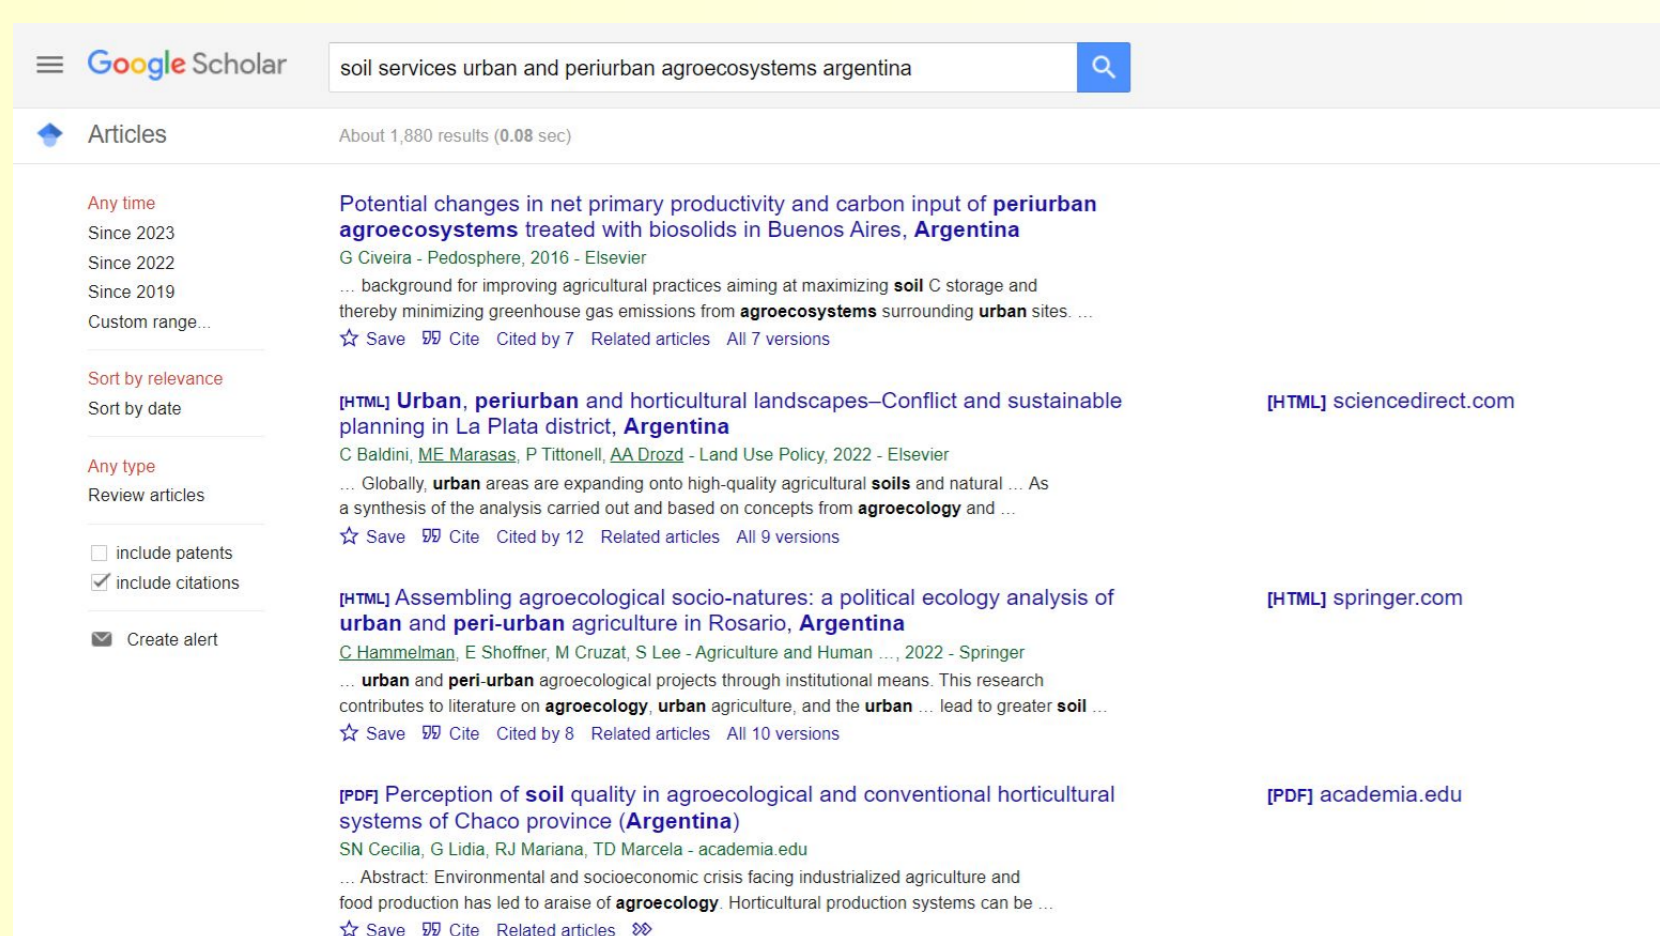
Google Scholar

soil services urban and periurban agroecosystems argentina

Articles

About 1,880 results (0.08 sec)

Any time
Since 2023
Since 2022
Since 2019
Custom range...

Sort by relevance
Sort by date

Any type
Review articles

include patents
include citations

Create alert

Potential changes in net primary productivity and carbon input of periurban agroecosystems treated with biosolids in Buenos Aires, Argentina
G Civeira - Pedosphere, 2016 - Elsevier
... background for improving agricultural practices aiming at maximizing soil C storage and thereby minimizing greenhouse gas emissions from agroecosystems surrounding urban sites. ...
Save Cite Cited by 7 Related articles All 7 versions

[HTML] Urban, periurban and horticultural landscapes–Conflict and sustainable planning in La Plata district, Argentina
C Baldini, ME Marasas, P Tittonell, AA Drozd - Land Use Policy, 2022 - Elsevier
... Globally, urban areas are expanding onto high-quality agricultural soils and natural ... As a synthesis of the analysis carried out and based on concepts from agroecology and ...
Save Cite Cited by 12 Related articles All 9 versions

[HTML] sciencedirect.com

[HTML] Assembling agroecological socio-natures: a political ecology analysis of urban and peri-urban agriculture in Rosario, Argentina
C Hammelman, E Shoffner, M Cruzat, S Lee - Agriculture and Human ..., 2022 - Springer
... urban and peri-urban agroecological projects through institutional means. This research contributes to literature on agroecology, urban agriculture, and the urban ... lead to greater soil ...
Save Cite Cited by 8 Related articles All 10 versions

[HTML] springer.com

[PDF] Perception of soil quality in agroecological and conventional horticultural systems of Chaco province (Argentina)
SN Cecilia, G Lidia, RJ Mariana, TD Marcela - academia.edu
... Abstract: Environmental and socioeconomic crisis facing industrialized agriculture and food production has led to araise of agroecology. Horticultural production systems can be ...
Save Cite Related articles

[PDF] academia.edu